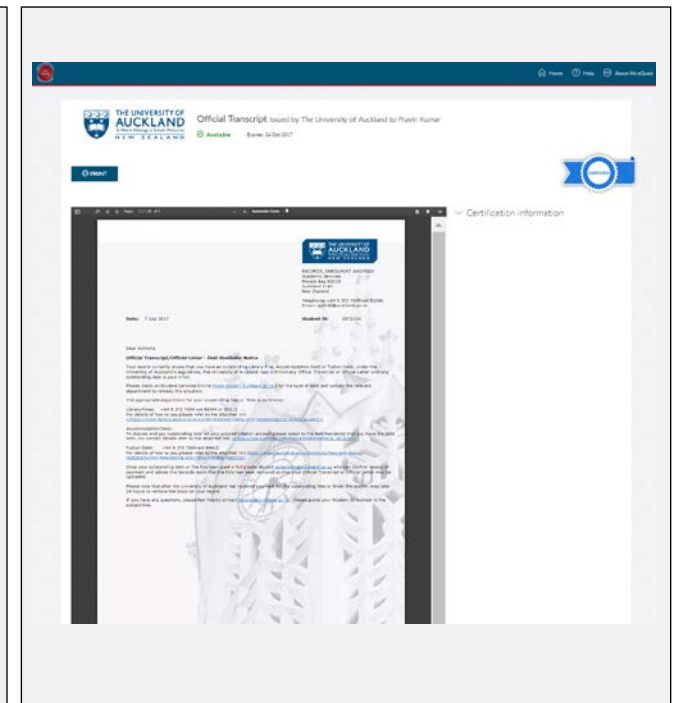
Home Help About My eQuals

THE UNIVERSITY OF AUCKLAND NEW ZEALAND

Official Transcript issued by The University of Auckland to Pravin Kumar

Available Expires 24 Oct 2017

PRINT

CERTIFIED

Certification information

THE UNIVERSITY OF AUCKLAND NEW ZEALAND

Date: 7 July 2017

Student ID: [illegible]

Dear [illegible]

Official Transcript/Official Letter - Debt Available Notice

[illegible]